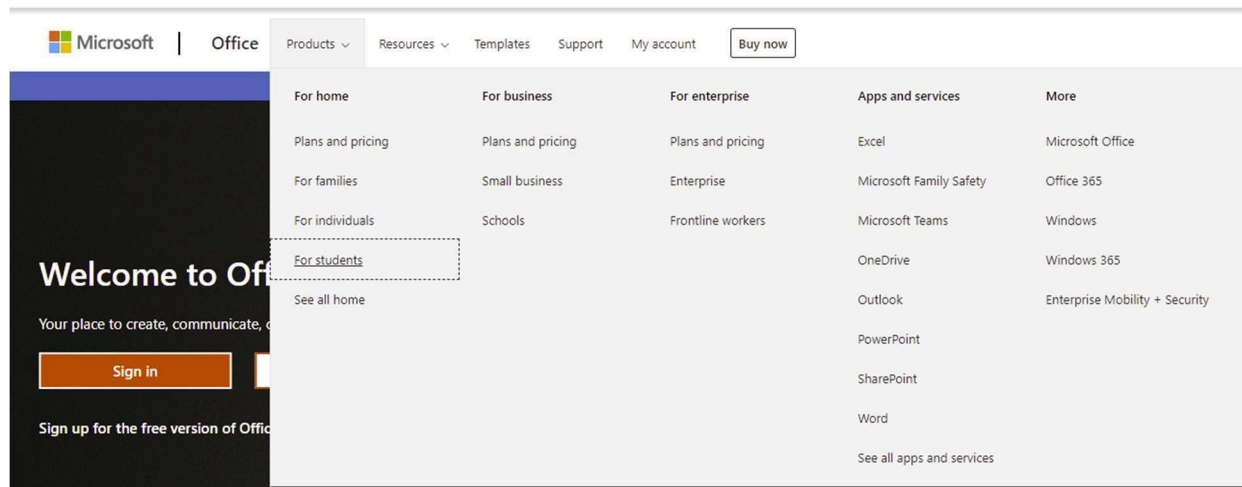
Microsoft | Office Products ⌵ Resources ⌵ Templates Support My account Buy now

For home
Plans and pricing
For families
For individuals
For students
See all home

For business
Plans and pricing
Small business
Schools

For enterprise
Plans and pricing
Enterprise
Frontline workers

Apps and services
Excel
Microsoft Family Safety
Microsoft Teams
OneDrive
Outlook
PowerPoint
SharePoint
Word
See all apps and services

More
Microsoft Office
Office 365
Windows
Windows 365
Enterprise Mobility + Security

Welcome to Of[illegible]

Your place to create, communicate, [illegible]

Sign in

Sign up for the free version of Offic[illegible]